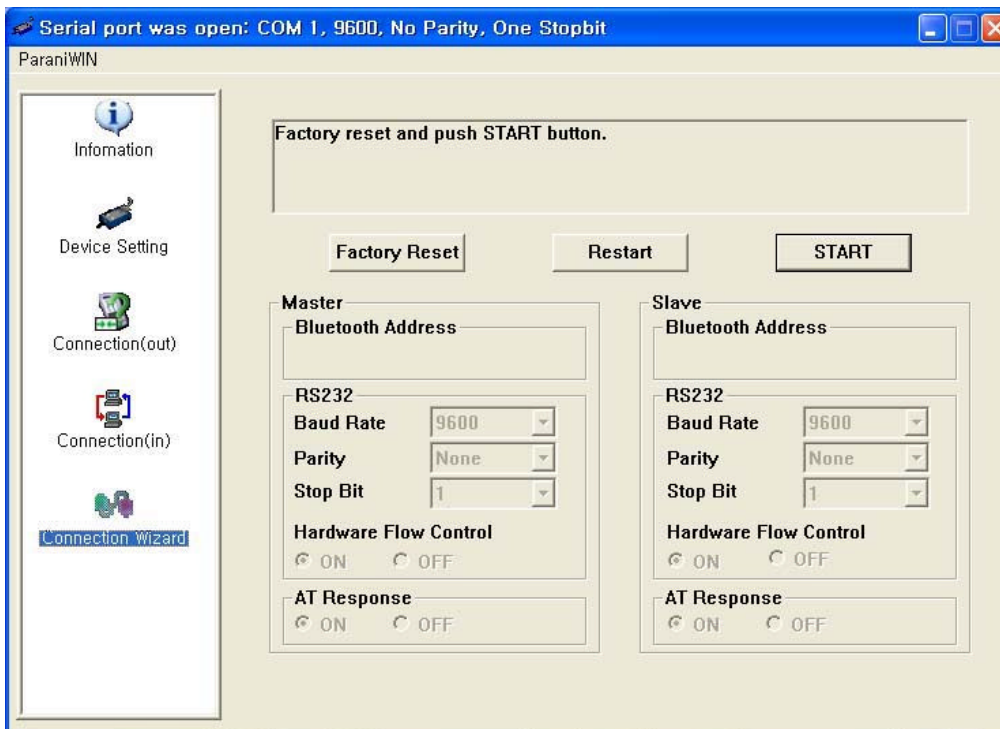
Serial port was open: COM 1, 9600, No Parity, One Stopbit

ParaniWIN

Infomation

Device Setting

Connection(out)

Connection(in)

Connection Wizard

Factory reset and push START button.

Factory Reset

Restart

START

Master

Bluetooth Address

RS232

Baud Rate 9600

Parity None

Stop Bit 1

Hardware Flow Control

ON OFF

AT Response

ON OFF

Slave

Bluetooth Address

RS232

Baud Rate 9600

Parity None

Stop Bit 1

Hardware Flow Control

ON OFF

AT Response

ON OFF